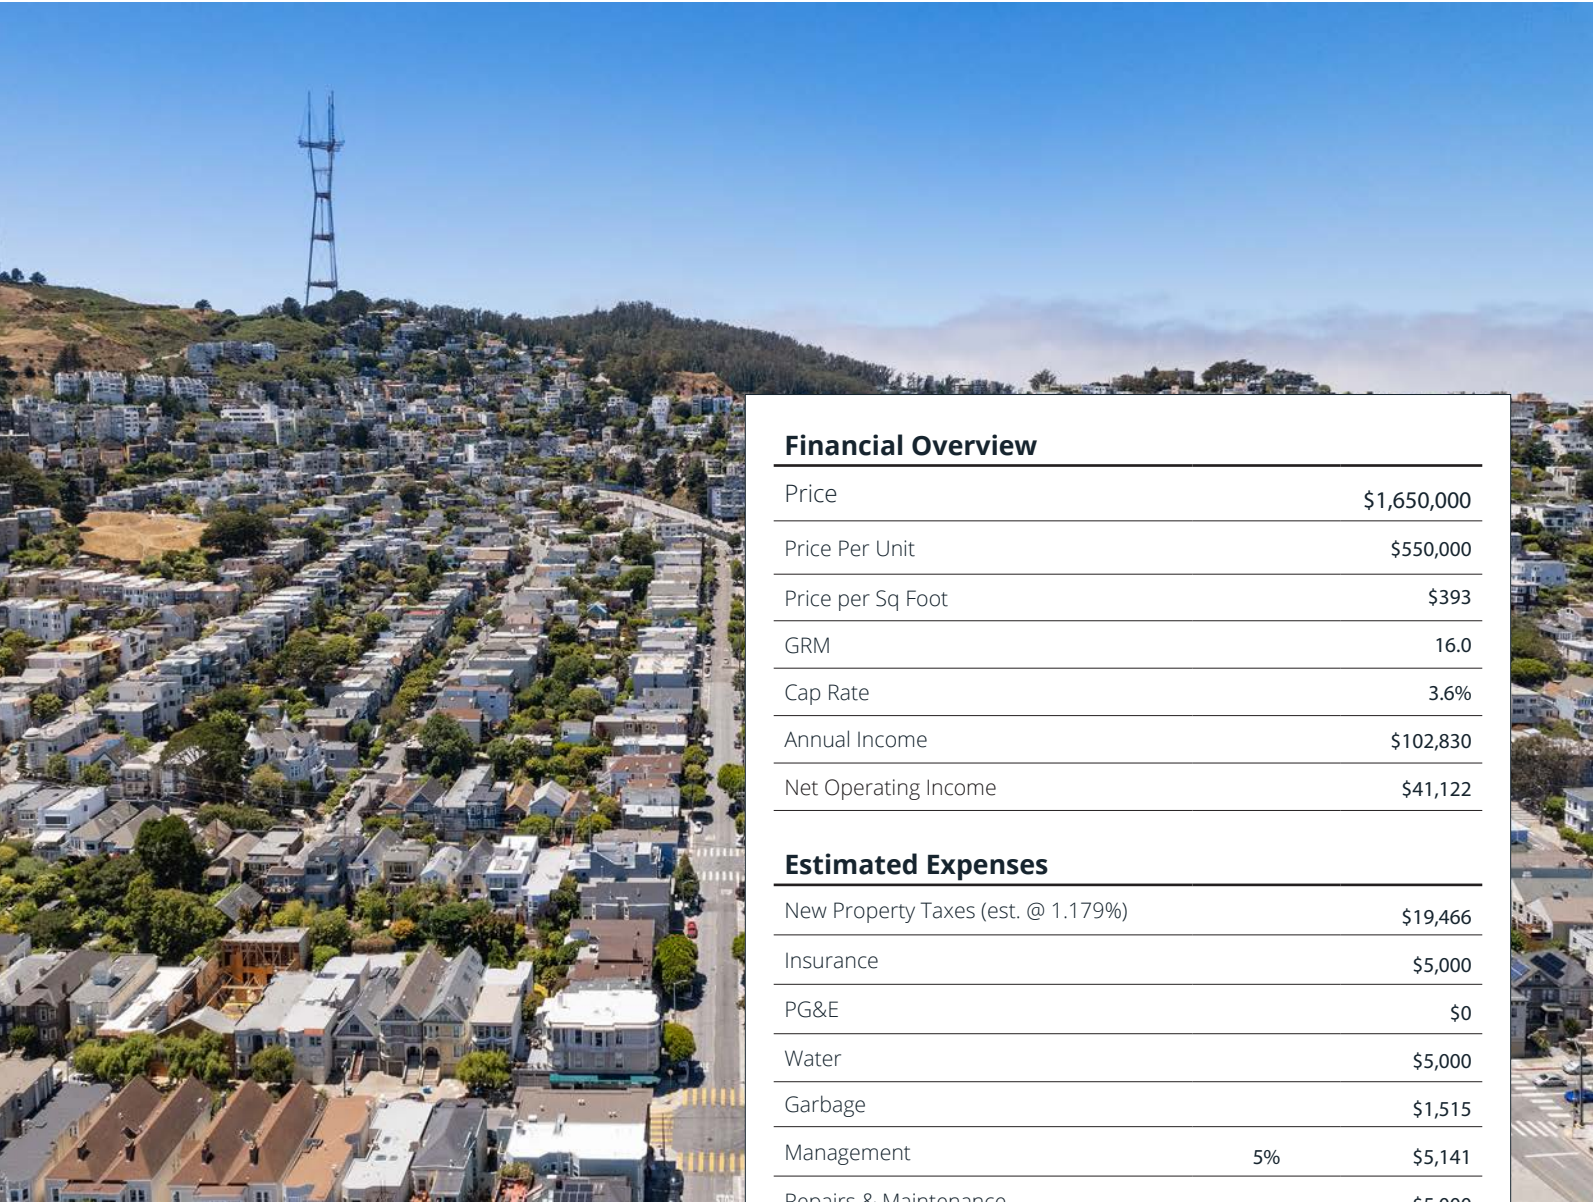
Financial Overview

| | |
|---|---|
| Price | $1,650,000 |
| Price Per Unit | $550,000 |
| Price per Sq Foot | $393 |
| GRM | 16.0 |
| Cap Rate | 3.6% |
| Annual Income | $102,830 |
| Net Operating Income | $41,122 |

Estimated Expenses

| | | |
|---|---|---|
| New Property Taxes (est. @ 1.179%) | | $19,466 |
| Insurance | | $5,000 |
| PG&E | | $0 |
| Water | | $5,000 |
| Garbage | | $1,515 |
| Management | 5% | $5,141 |
| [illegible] | | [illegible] |